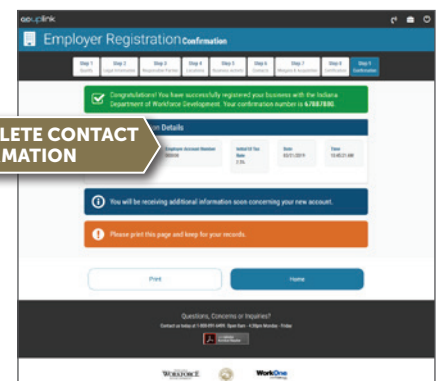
uplink

Employer Registration Confirmation

Step 1 | Step 2 | Step 3 | Step 4 | Step 5 | Step 6 | Step 7 | Step 8 | Step 9 Confirmation

Congratulations! You have successfully registered your business with the Indiana Department of Workforce Development. Your confirmation number is 6788780.

LETE CONTACT MATION

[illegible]on Details

Employer Account Number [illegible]
Initial UI Tax Rate 2.5%
Date 02/21/2019
Time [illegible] AM

You will be receiving additional information soon concerning your new account.

Please print this page and keep for your records.

Print

Home

Questions, Concerns or Inquiries?

Contact us today at 1-800-891-6499, 8am-5pm - 4:30pm Monday - Friday

WORKFORCE

WorkOne